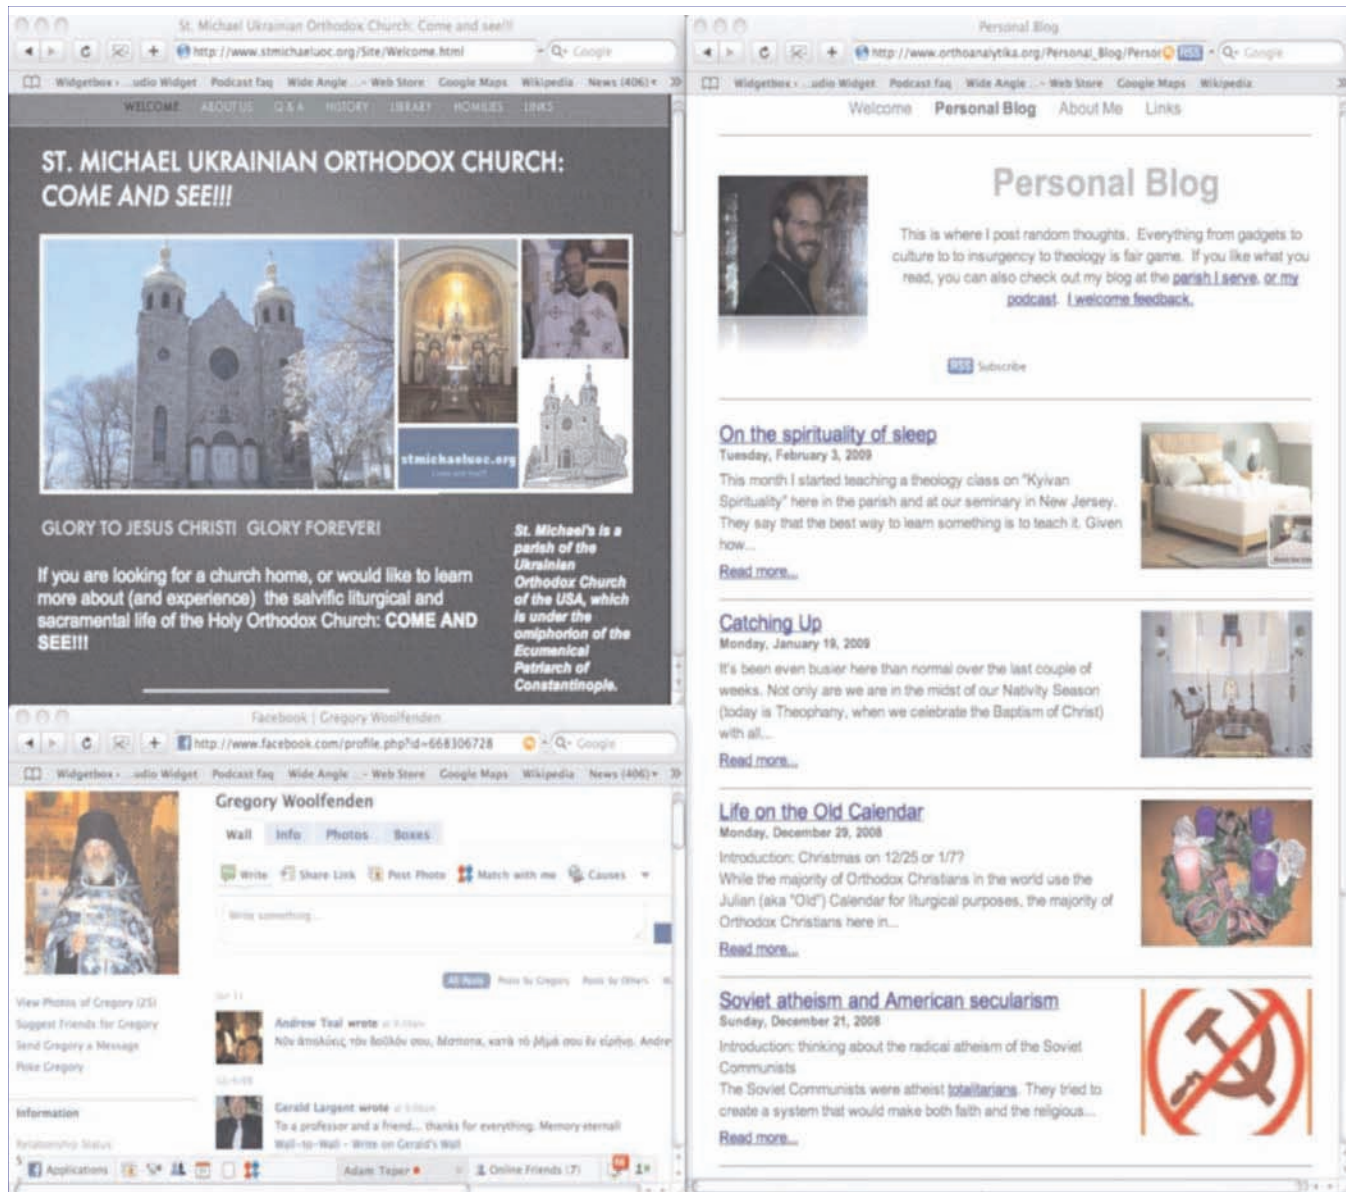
St. Michael Ukrainian Orthodox Church: Come and see!!!

http://www.stmichaeluoc.org/Site/Welcome.html

Google

Widgetbox › ...udio Widget Podcast faq Wide Angle ...Web Store Google Maps Wikipedia News (406) ▾

WELCOME ABOUT US Q & A HISTORY LIBRARY HOMILIES LINKS

ST. MICHAEL UKRAINIAN ORTHODOX CHURCH: COME AND SEE!!!

stmichaeluoc.org

GLORY TO JESUS CHRIST! GLORY FOREVER!

If you are looking for a church home, or would like to learn more about (and experience) the salvific liturgical and sacramental life of the Holy Orthodox Church: COME AND SEE!!!

St. Michael's is a parish of the Ukrainian Orthodox Church of the USA, which is under the omiphorion of the Ecumenical Patriarch of Constantinople.

Facebook | Gregory Woolfenden

http://www.facebook.com/profile.php?id=668306728

Google

Widgetbox › ...udio Widget Podcast faq Wide Angle ...Web Store Google Maps Wikipedia News (406) ▾

Gregory Woolfenden

Wall Info Photos Boxes

Write Share Link Post Photo Match with me Causes

Write something...

View Photos of Gregory (25)
Suggest Friends for Gregory
Send Gregory a Message
Poke Gregory

Information

Relationship Status:

Andrew Teal wrote
Νῦν ἀπολύεις τὸν δοῦλόν σου, Δέσποτα, κατὰ τὸ ῥῆμά σου ἐν εἰρήνῃ. Andre

Gerald Largent wrote
To a professor and a friend... thanks for everything. Memory eternal
Wall-to-Wall - Write on Gerald's Wall

Applications Adam Teper Online Friends (7)

Personal Blog

http://www.orthoanalytika.org/Personal_Blog/Perso

Google

Widgetbox › ...udio Widget Podcast faq Wide Angle ...Web Store Google Maps Wikipedia

Welcome Personal Blog About Me Links

Personal Blog

This is where I post random thoughts. Everything from gadgets to culture to to insurgency to theology is fair game. If you like what you read, you can also check out my blog at the parish I serve, or my podcast. I welcome feedback.

RSS Subscribe

On the spirituality of sleep
Tuesday, February 3, 2009
This month I started teaching a theology class on "Kyivan Spirituality" here in the parish and at our seminary in New Jersey. They say that the best way to learn something is to teach it. Given how...
Read more...

Catching Up
Monday, January 19, 2009
It's been even busier here than normal over the last couple of weeks. Not only are we are in the midst of our Nativity Season (today is Theophany, when we celebrate the Baptism of Christ) with all...
Read more...

Life on the Old Calendar
Monday, December 29, 2008
Introduction: Christmas on 12/25 or 1/7?
While the majority of Orthodox Christians in the world use the Julian (aka "Old") Calendar for liturgical purposes, the majority of Orthodox Christians here in...
Read more...

Soviet atheism and American secularism
Sunday, December 21, 2008
Introduction: thinking about the radical atheism of the Soviet Communists
The Soviet Communists were atheist totalitarians. They tried to create a system that would make both faith and the religious...
Read more...